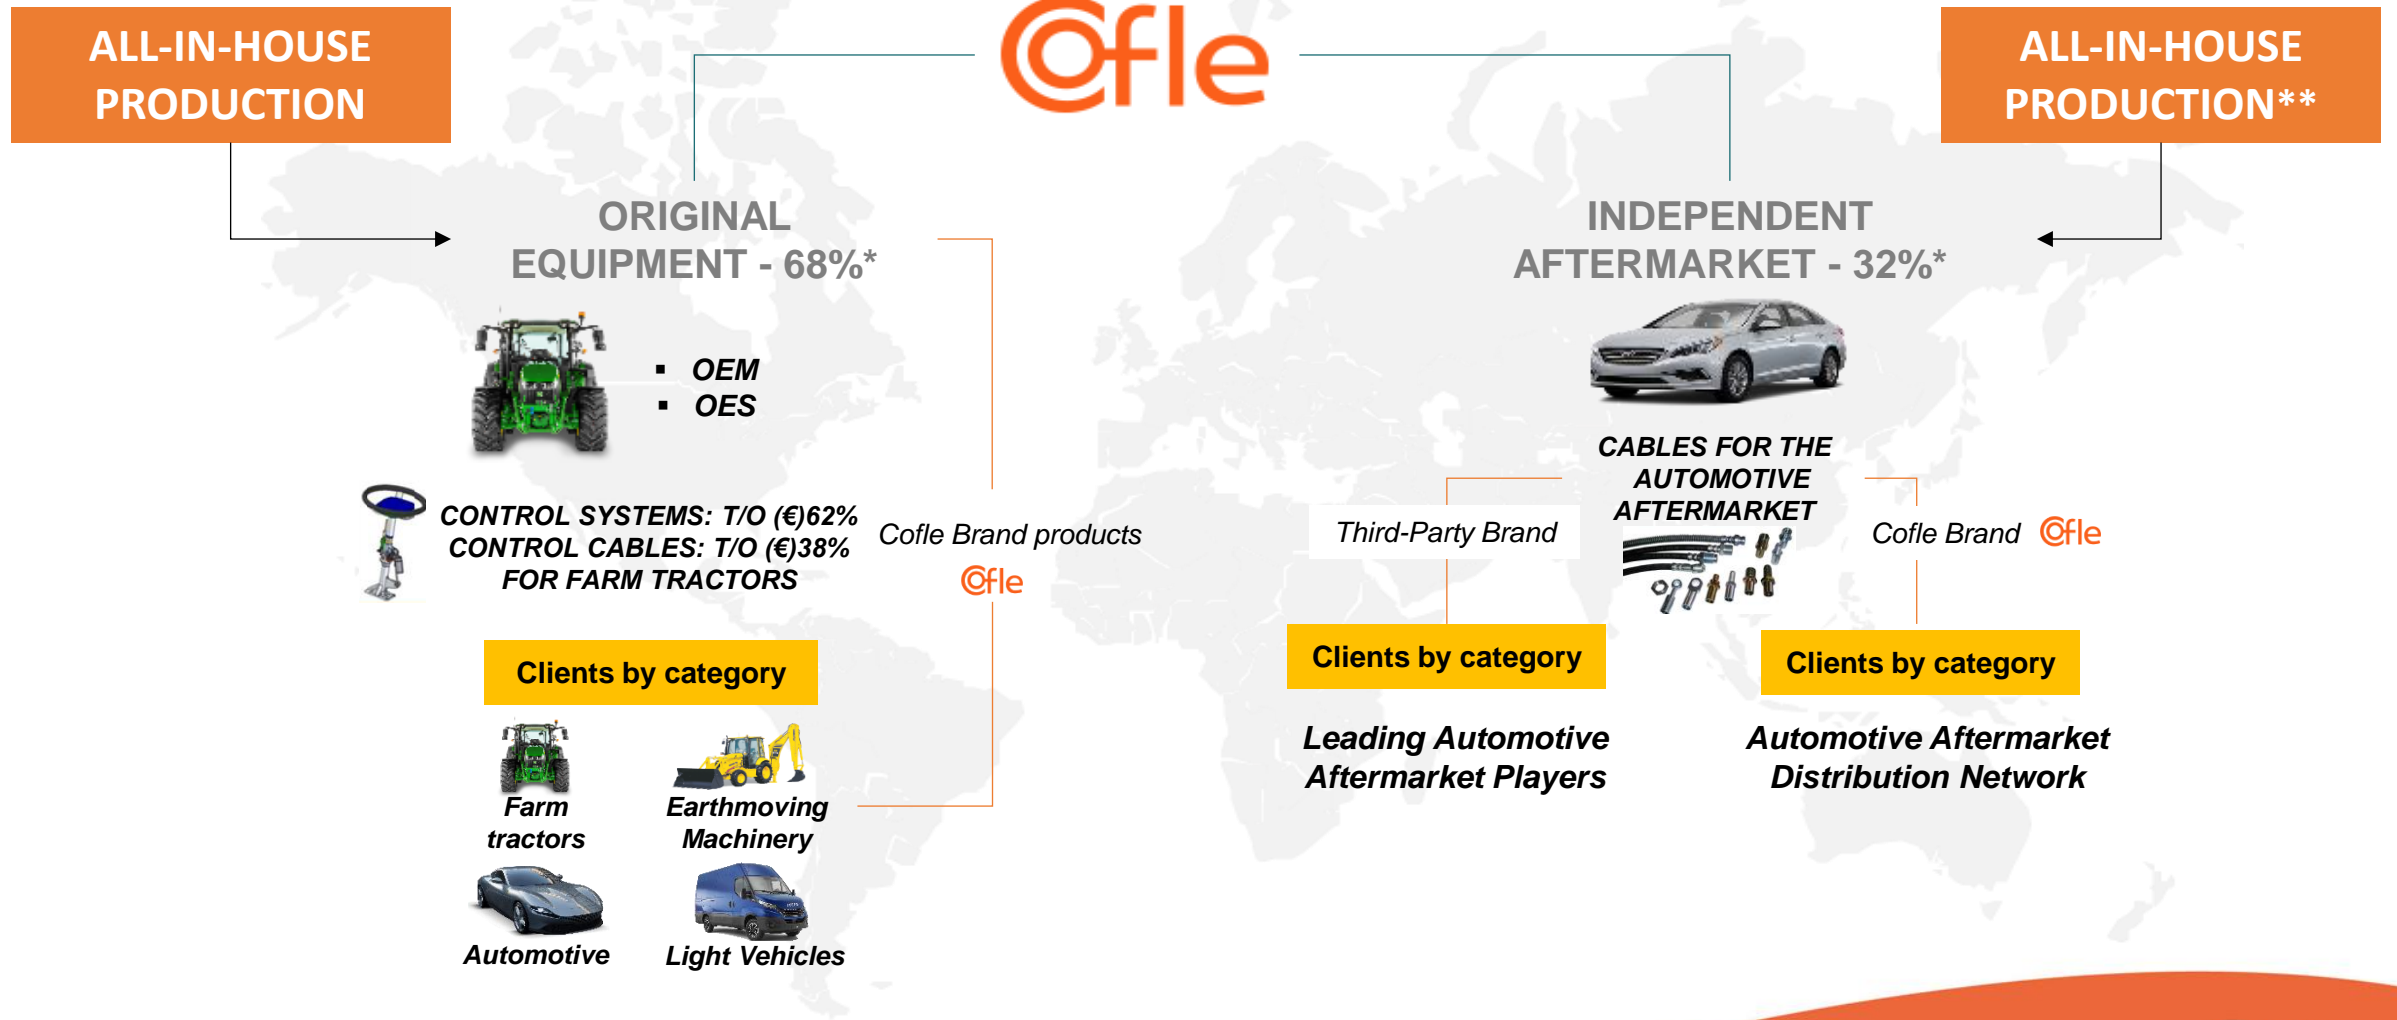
ALL-IN-HOUSE PRODUCTION

Cofle

ALL-IN-HOUSE PRODUCTION**

ORIGINAL EQUIPMENT - 68%*

- OEM
- OES

CONTROL SYSTEMS: T/O (€)62%
CONTROL CABLES: T/O (€)38%
FOR FARM TRACTORS

Cofle Brand products

Cofle

Clients by category

Farm tractors

Earthmoving Machinery

Automotive

Light Vehicles

INDEPENDENT AFTERMARKET - 32%*

CABLES FOR THE AUTOMOTIVE AFTERMARKET

Third-Party Brand

Cofle Brand Cofle

Clients by category

Leading Automotive Aftermarket Players

Clients by category

Automotive Aftermarket Distribution Network